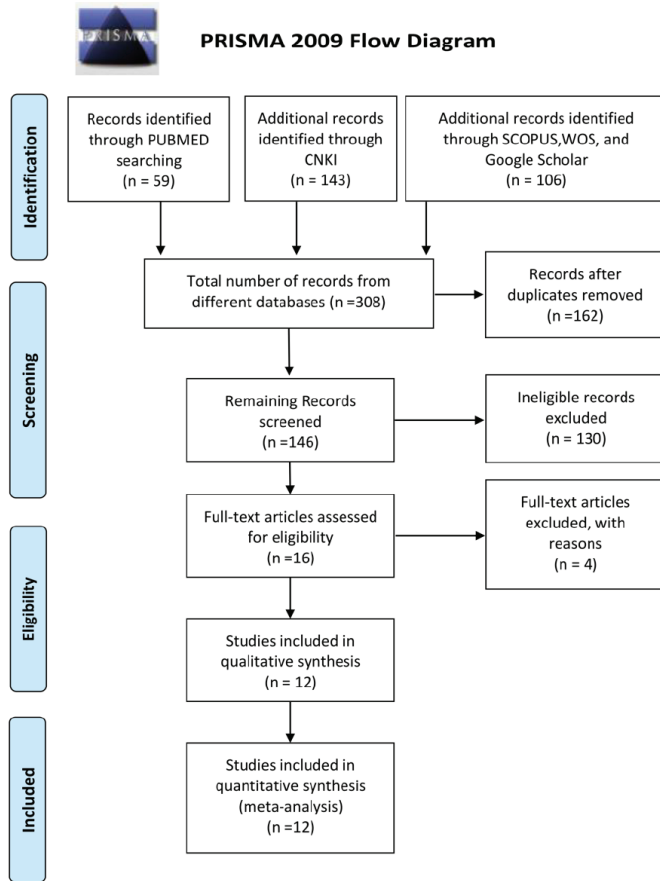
PRISMA

PRISMA 2009 Flow Diagram

Identification

Records identified through PUBMED searching (n = 59)

Additional records identified through CNKI (n = 143)

Additional records identified through SCOPUS,WOS, and Google Scholar (n = 106)

Total number of records from different databases (n =308)

Records after duplicates removed (n =162)

Screening

Remaining Records screened (n =146)

Ineligible records excluded (n = 130)

Full-text articles assessed for eligibility (n =16)

Full-text articles excluded, with reasons (n = 4)

Eligibility

Studies included in qualitative synthesis (n = 12)

Included

Studies included in quantitative synthesis (meta-analysis) (n =12)